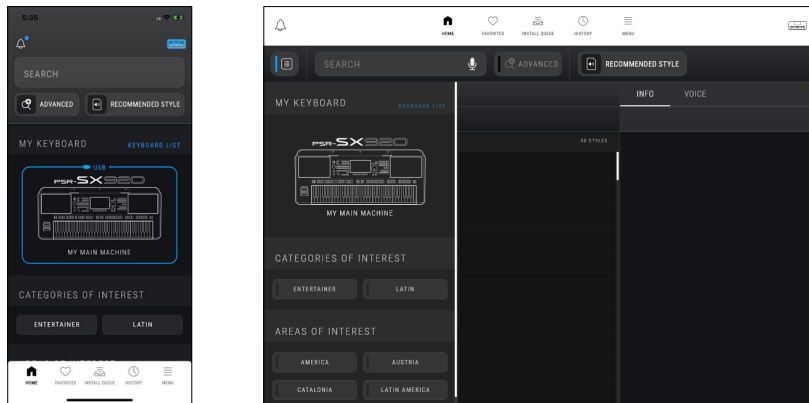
5:35

SEARCH

ADVANCED

RECOMMENDED STYLE

MY KEYBOARD

KEYBOARD LIST

USB

PSR-SX920

MY MAIN MACHINE

CATEGORIES OF INTEREST

ENTERTAINER

LATIN

HOME

FAVORITES

INSTALL QUEUE

HISTORY

MENU

HOME

FAVORITES

INSTALL QUEUE

HISTORY

MENU

SEARCH

ADVANCED

RECOMMENDED STYLE

MY KEYBOARD

KEYBOARD LIST

PSR-SX920

MY MAIN MACHINE

CATEGORIES OF INTEREST

ENTERTAINER

LATIN

AREAS OF INTEREST

AMERICA

AUSTRIA

CATALONIA

LATIN AMERICA

88 STYLES

INFO

VOICE